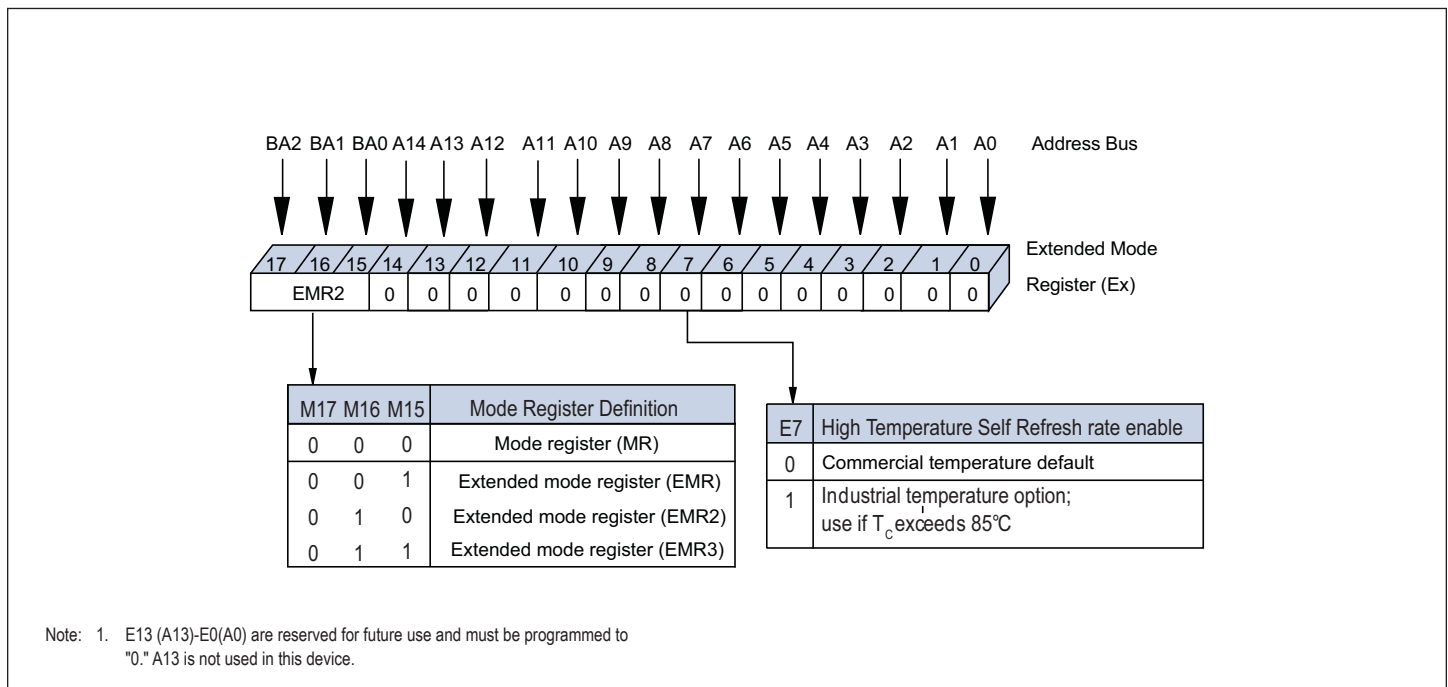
BA2 BA1 BA0 A14 A13 A12 A11 A10 A9 A8 A7 A6 A5 A4 A3 A2 A1 A0 Address Bus

17 16 15 14 13 12 11 10 9 8 7 6 5 4 3 2 1 0

Extended Mode Register (Ex)

| EMR2 | 0 | 0 | 0 | 0 | 0 | 0 | 0 | 0 | 0 | 0 | 0 | 0 | 0 | 0 | 0 |
|---|---|---|---|---|---|---|---|---|---|---|---|---|---|---|---|

| M17 | M16 | M15 | Mode Register Definition |
|---|---|---|---|
| 0 | 0 | 0 | Mode register (MR) |
| 0 | 0 | 1 | Extended mode register (EMR) |
| 0 | 1 | 0 | Extended mode register (EMR2) |
| 0 | 1 | 1 | Extended mode register (EMR3) |

| E7 | High Temperature Self Refresh rate enable |
|---|---|
| 0 | Commercial temperature default |
| 1 | Industrial temperature option; use if $T_C$ exceeds 85℃ |

Note: 1. E13 (A13)-E0(A0) are reserved for future use and must be programmed to "0." A13 is not used in this device.